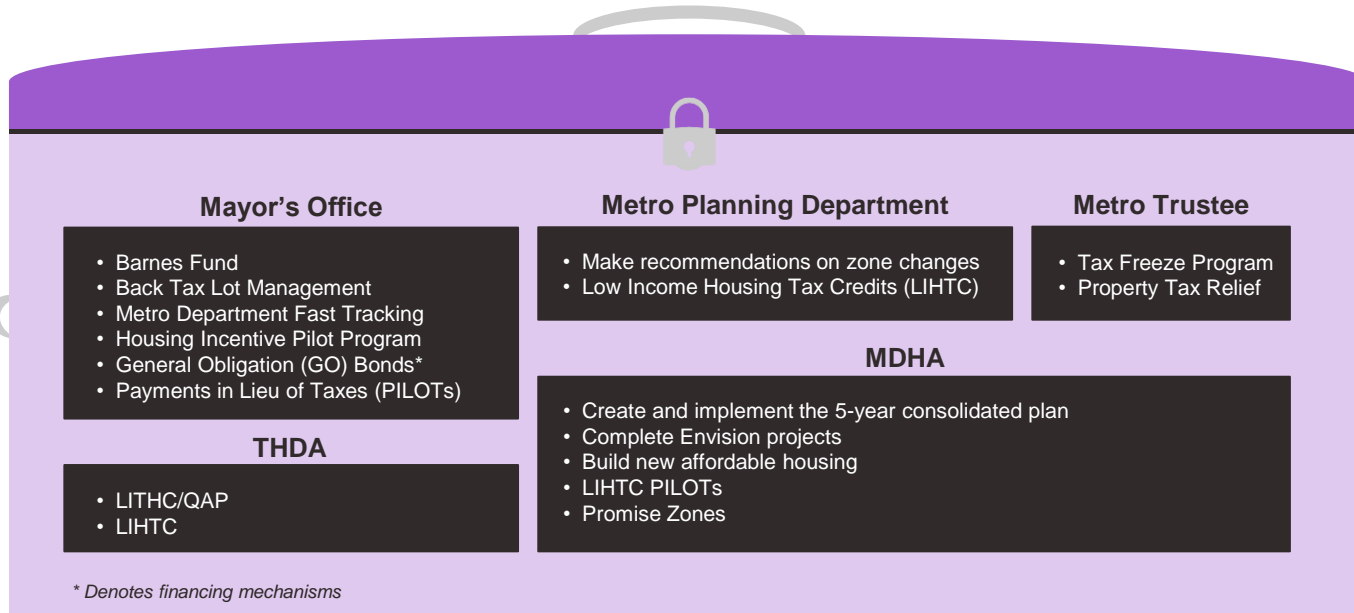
Mayor’s Office

- Barnes Fund
- Back Tax Lot Management
- Metro Department Fast Tracking
- Housing Incentive Pilot Program
- General Obligation (GO) Bonds*
- Payments in Lieu of Taxes (PILOTs)

Metro Planning Department

- Make recommendations on zone changes
- Low Income Housing Tax Credits (LIHTC)

Metro Trustee

- Tax Freeze Program
- Property Tax Relief

THDA

- LITHC/QAP
- LIHTC

MDHA

- Create and implement the 5-year consolidated plan
- Complete Envision projects
- Build new affordable housing
- LIHTC PILOTs
- Promise Zones

* Denotes financing mechanisms